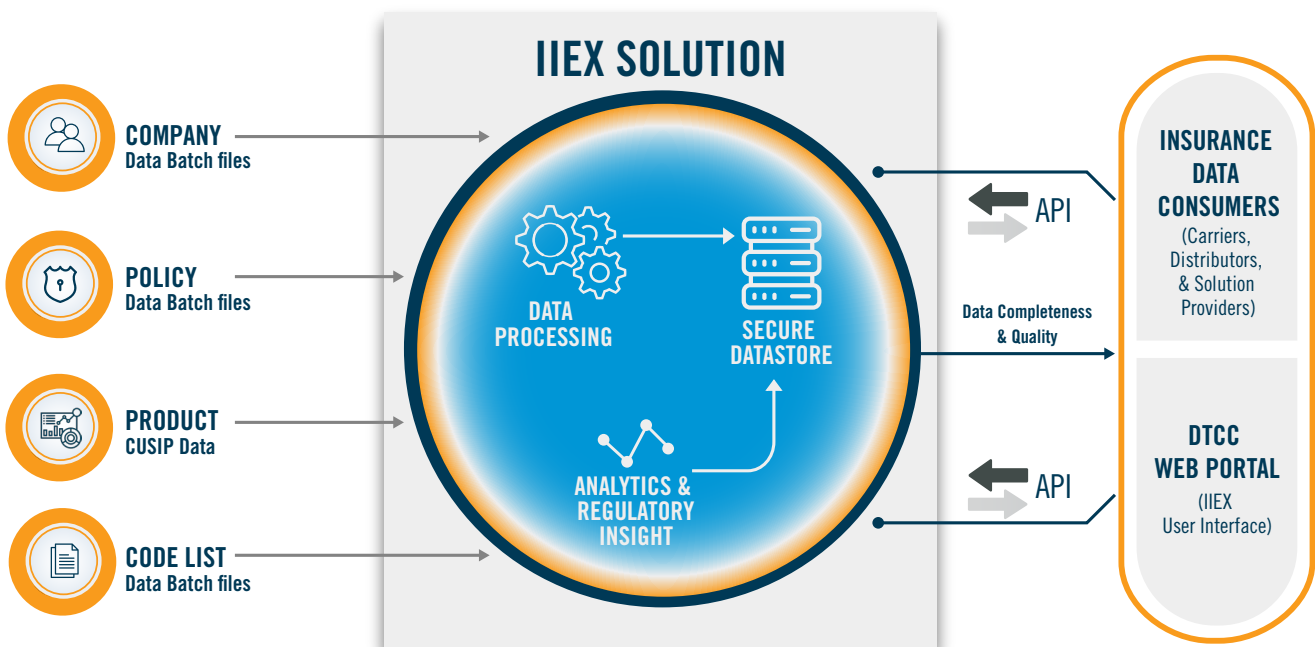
IIEX SOLUTION

COMPANY
Data Batch files

POLICY
Data Batch files

PRODUCT
CUSIP Data

CODE LIST
Data Batch files

DATA PROCESSING

SECURE DATASTORE

ANALYTICS & REGULATORY INSIGHT

API

Data Completeness & Quality

API

INSURANCE DATA CONSUMERS
(Carriers, Distributors, & Solution Providers)

DTCC WEB PORTAL
(IIEX User Interface)